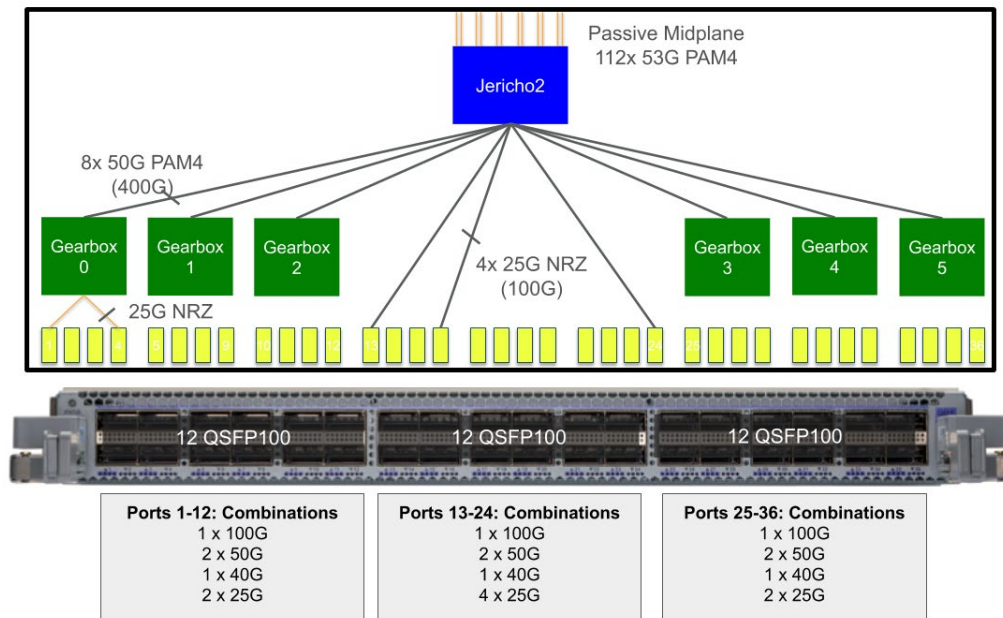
Passive Midplane
112x 53G PAM4

Jericho2

8x 50G PAM4
(400G)

Gearbox 0

Gearbox 1

Gearbox 2

4x 25G NRZ
(100G)

Gearbox 3

Gearbox 4

Gearbox 5

25G NRZ

1 4 5 8 9 12 13 24 25 36

12 QSFP100

12 QSFP100

12 QSFP100

**Ports 1-12: Combinations**
1 x 100G
2 x 50G
1 x 40G
2 x 25G

**Ports 13-24: Combinations**
1 x 100G
2 x 50G
1 x 40G
4 x 25G

**Ports 25-36: Combinations**
1 x 100G
2 x 50G
1 x 40G
2 x 25G